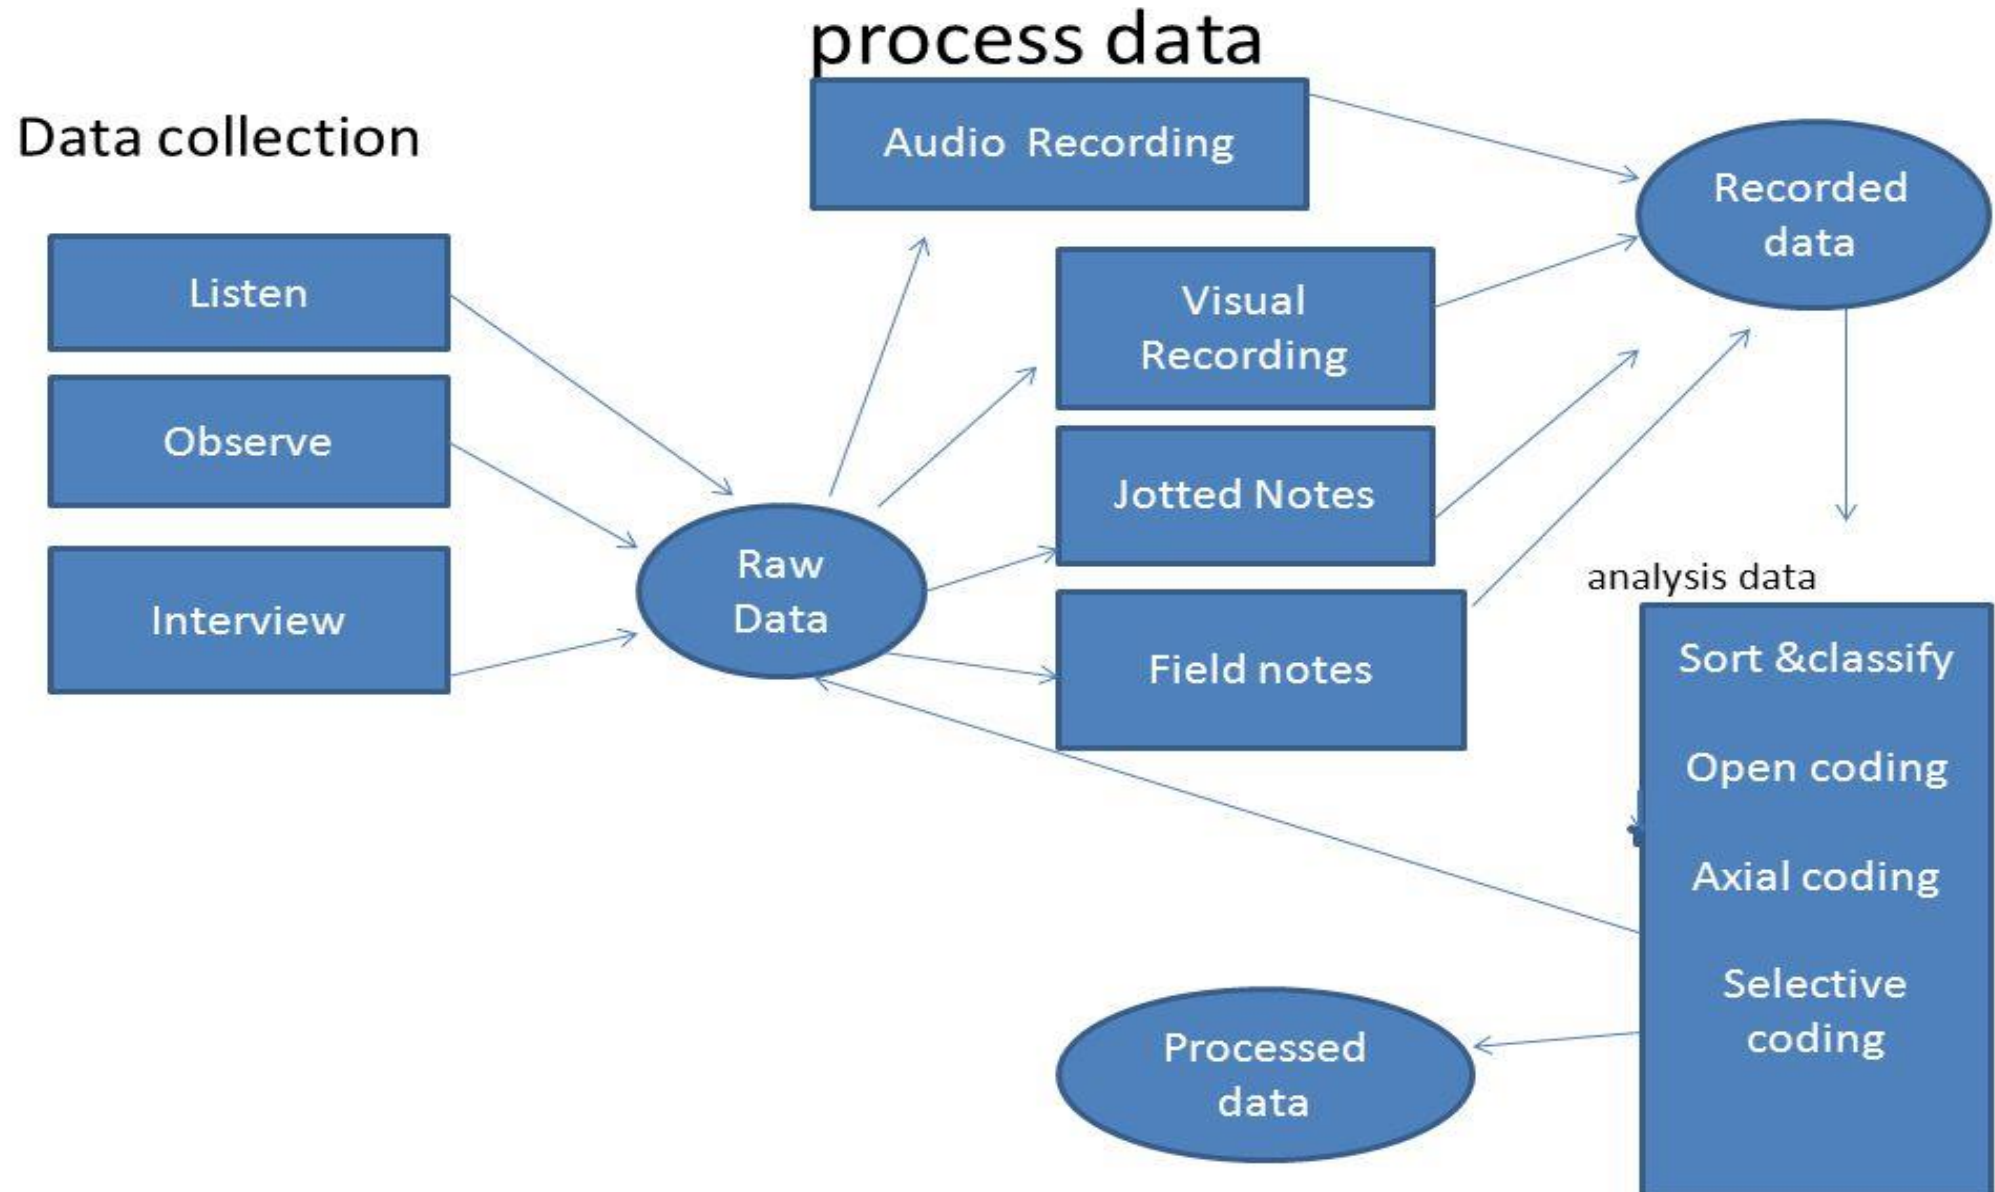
process data

Data collection

Audio Recording

Recorded data

Listen

Visual Recording

Observe

Jotted Notes

Raw Data

Interview

analysis data

Field notes

Sort &classify

Open coding

Axial coding

Selective coding

Processed data